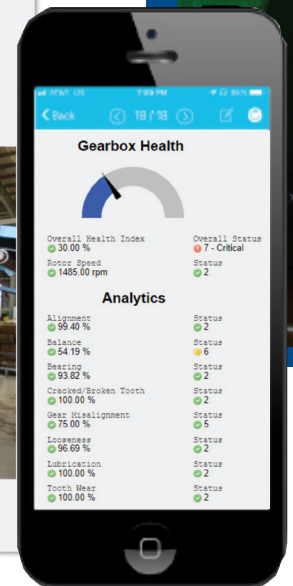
AT&T LTE 7:39 PM 85%

Back 18 / 18

Gearbox Health

Overall Health Index
30.00 %

Overall Status
7 - Critical

Rotor Speed
1485.00 rpm

Status
2

Analytics

Alignment
99.40 %

Status
2

Balance
54.19 %

Status
6

Bearing
93.82 %

Status
2

Cracked/Broken Tooth
100.00 %

Status
2

Gear Misalignment
75.00 %

Status
5

Looseness
96.69 %

Status
2

Lubrication
100.00 %

Status
2

Tooth Wear
100.00 %

Status
2